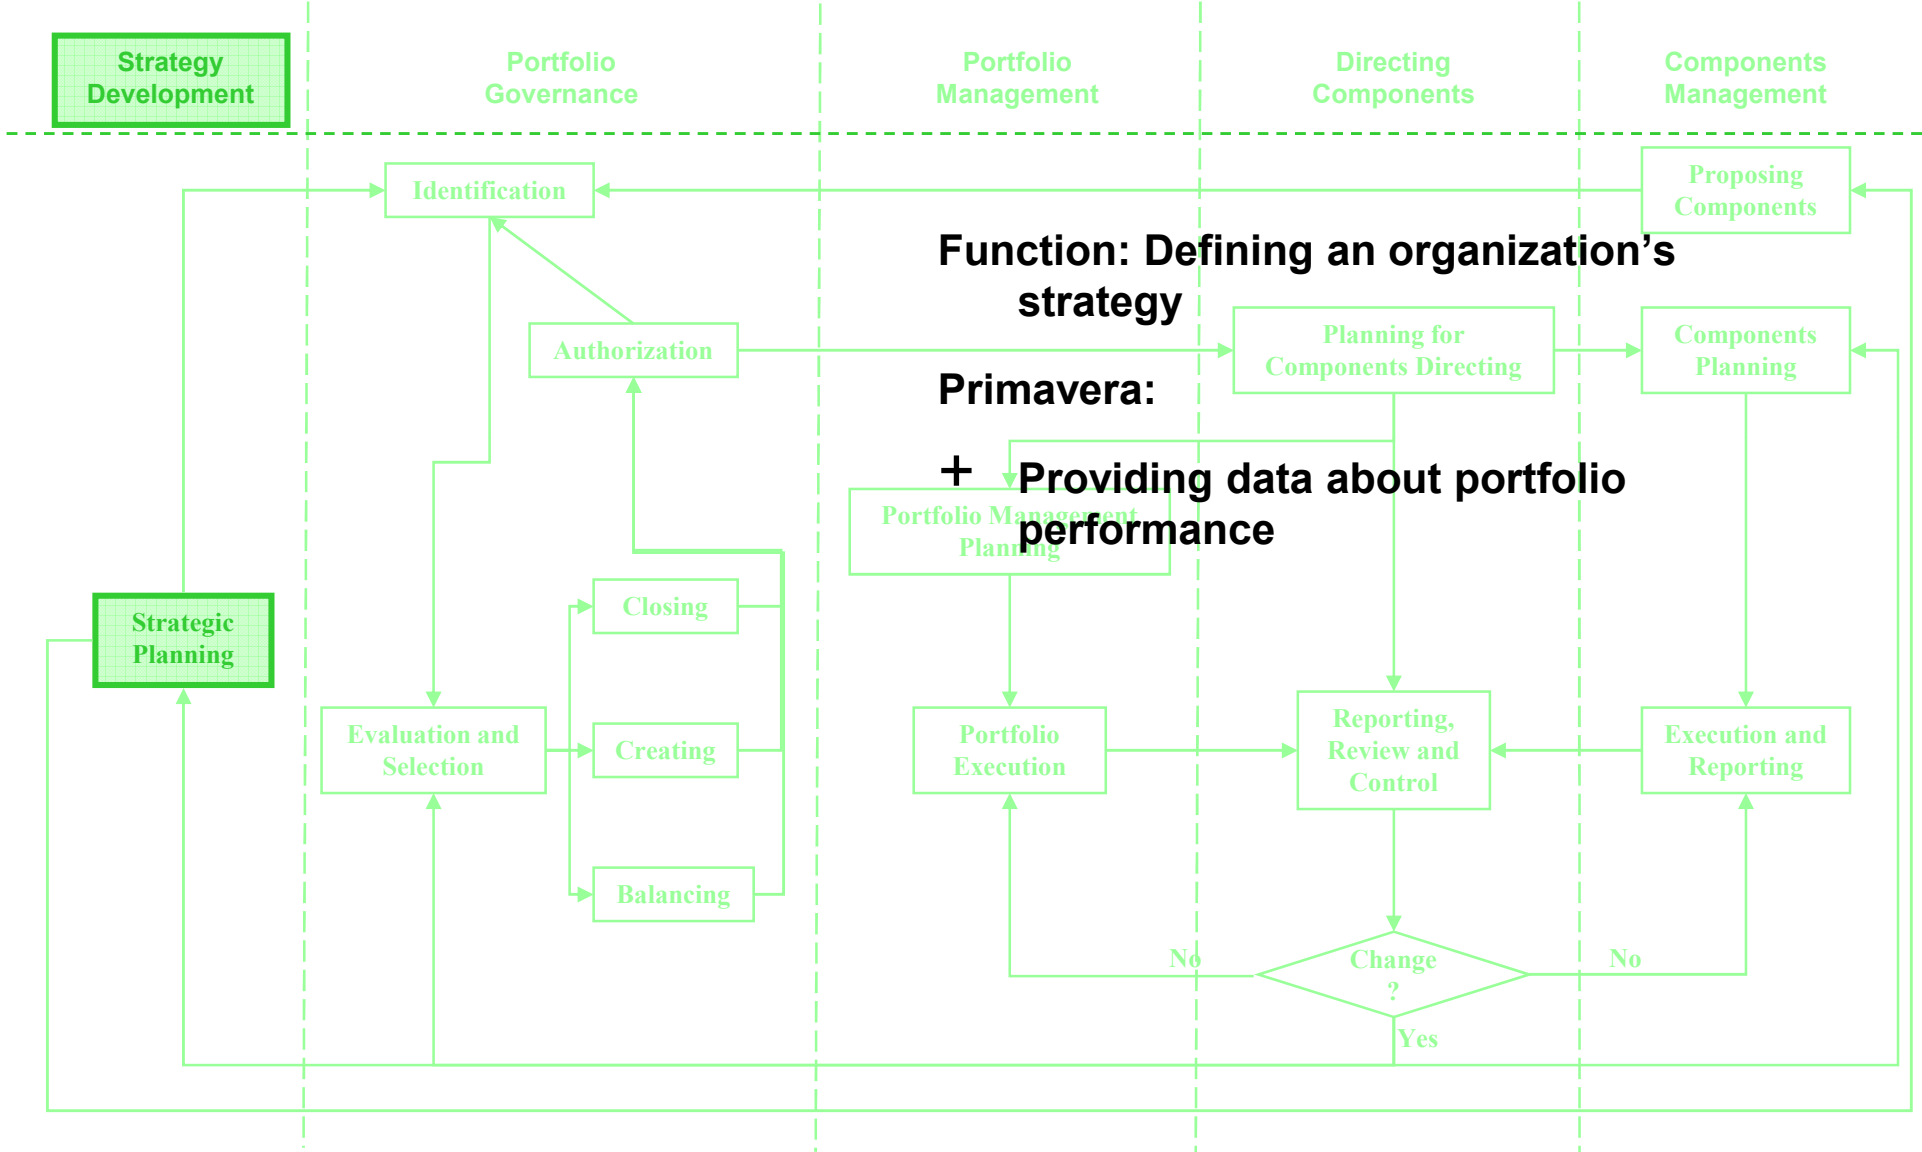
Strategy Development

Portfolio Governance

Portfolio Management

Directing Components

Components Management

Identification

Proposing Components

Function: Defining an organization’s strategy

Authorization

Planning for Components Directing

Components Planning

Primavera:

+ Providing data about portfolio performance

Portfolio Management Planning

Closing

Strategic Planning

Evaluation and Selection

Creating

Portfolio Execution

Reporting, Review and Control

Execution and Reporting

Balancing

No

Change ?

No

Yes